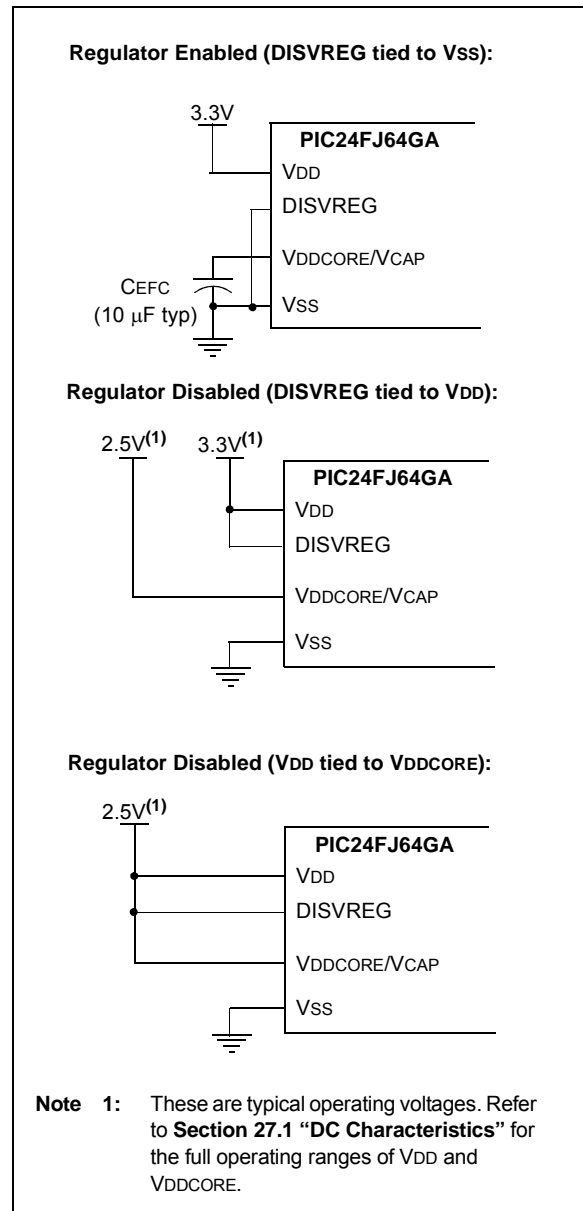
**Regulator Enabled (DISVREG tied to VSS):**

3.3V

PIC24FJ64GA

VDD

DISVREG

VDDCORE/VCAP

CEFC (10 μF typ)

VSS

**Regulator Disabled (DISVREG tied to VDD):**

2.5V$^{(1)}$ 3.3V$^{(1)}$

PIC24FJ64GA

VDD

DISVREG

VDDCORE/VCAP

VSS

**Regulator Disabled (VDD tied to VDDCORE):**

2.5V$^{(1)}$

PIC24FJ64GA

VDD

DISVREG

VDDCORE/VCAP

VSS

**Note 1:** These are typical operating voltages. Refer to **Section 27.1 "DC Characteristics"** for the full operating ranges of VDD and VDDCORE.